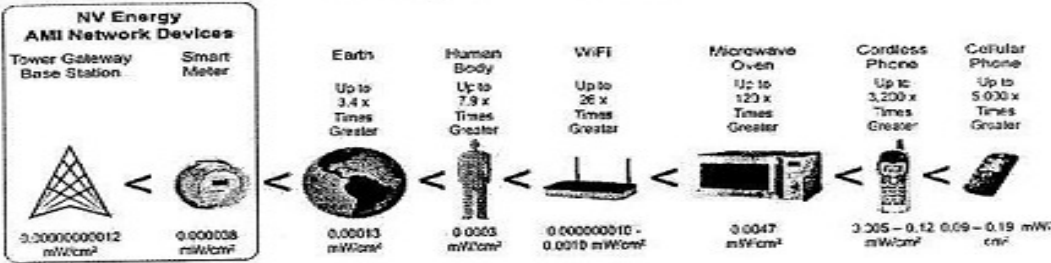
NV Energy
AMI Network Devices

Tower Gateway Base Station

Smart Meter

Earth
Up to 3.4 x Times Greater

Human Body
Up to 7.9 x Times Greater

WiFi
Up to 26 x Times Greater

Microwave Oven
Up to 123 x Times Greater

Cordless Phone
Up to 3,200 x Times Greater

Cellular Phone
Up to 5,000 x Times Greater

<
<
<
<
<
<

0.00000000012 mW/cm²

0.000038 mW/cm²

0.00013 mW/cm²

0.0003 mW/cm²

0.000000010 - 0.0010 mW/cm²

0.0047 mW/cm²

0.005 – 0.12 mW/cm²

0.09 – 0.19 mW/cm²